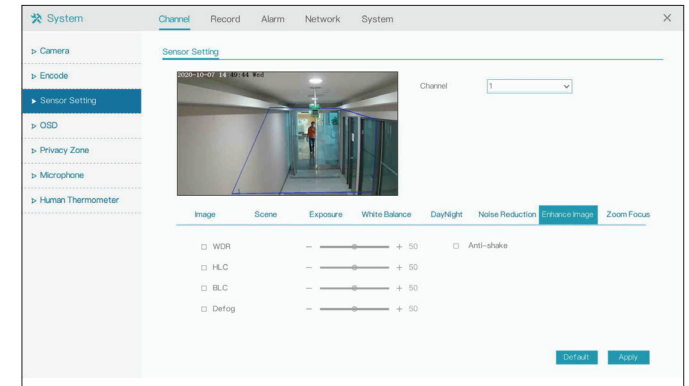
System

Channel Record Alarm Network System

×

▷ Camera

▷ Encode

▶ Sensor Setting

▷ OSD

▷ Privacy Zone

▷ Microphone

▷ Human Thermometer

Sensor Setting

2020-10-07 14:49:44 Wed

Channel 1

Image Scene Exposure White Balance DayNight Noise Reduction Enhance Image Zoom Focus

☐ WDR − + 50

☐ Anti-shake

☐ HLC − + 50

☐ BLC − + 50

☐ Defog − + 50

Default Apply